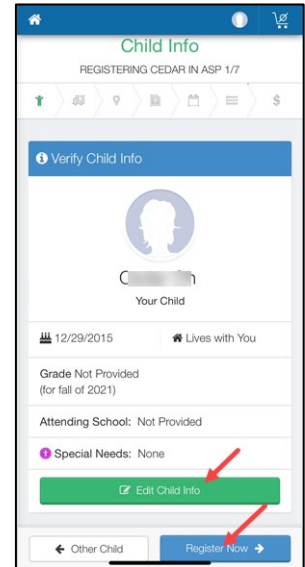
Child Info

REGISTERING CEDAR IN ASP 1/7

Verify Child Info

C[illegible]h

Your Child

12/29/2015

Lives with You

Grade Not Provided (for fall of 2021)

Attending School: Not Provided

Special Needs: None

Edit Child Info

Other Child

Register Now